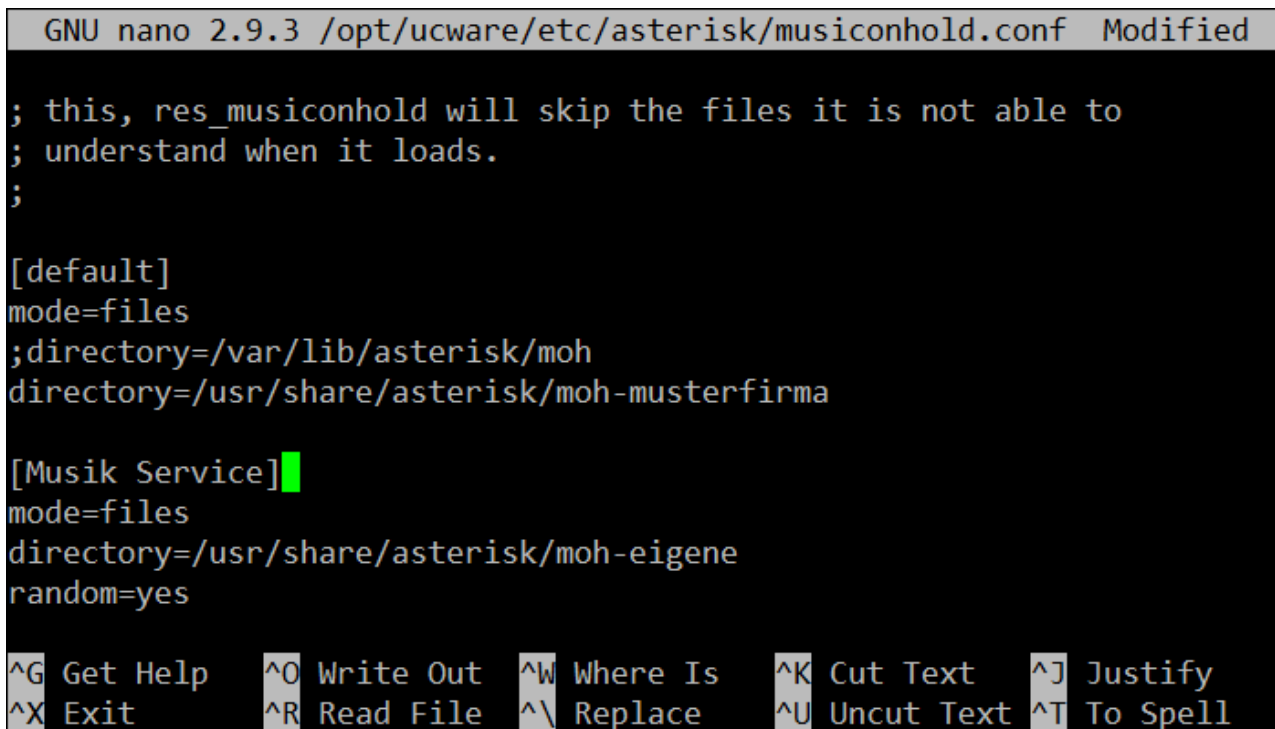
GNU nano 2.9.3 /opt/ucware/etc/asterisk/musiconhold.conf Modified

; this, res_musiconhold will skip the files it is not able to
; understand when it loads.
;

[default]
mode=files
;directory=/var/lib/asterisk/moh
directory=/usr/share/asterisk/moh-musterfirma

[Musik Service]
mode=files
directory=/usr/share/asterisk/moh-eigene
random=yes

^G Get Help ^O Write Out ^W Where Is ^K Cut Text ^J Justify
^X Exit ^R Read File ^\ Replace ^U Uncut Text ^T To Spell